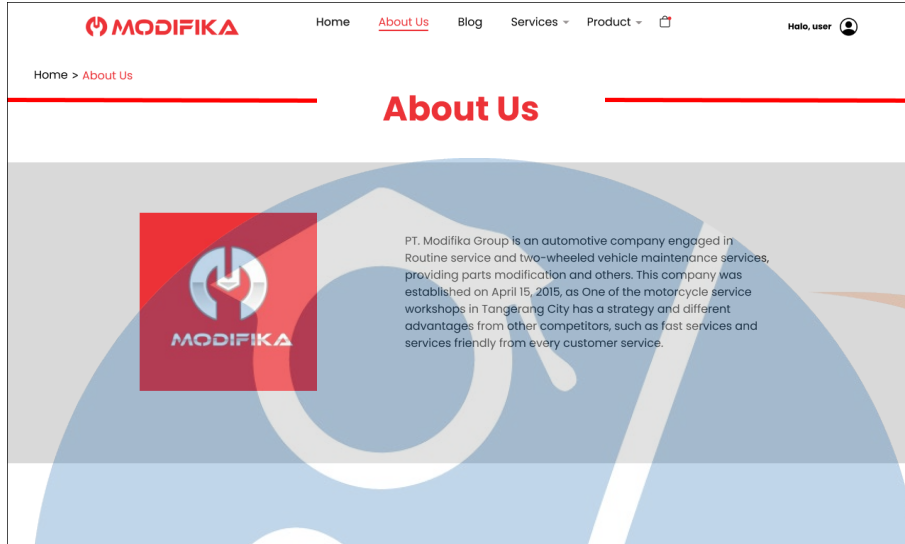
MODIFIKA

Home About Us Blog Services Product

Halo, user

Home > About Us

About Us

MODIFIKA

PT. Modifika Group is an automotive company engaged in Routine service and two-wheeled vehicle maintenance services, providing parts modification and others. This company was established on April 15, 2015, as One of the motorcycle service workshops in Tangerang City has a strategy and different advantages from other competitors, such as fast services and services friendly from every customer service.